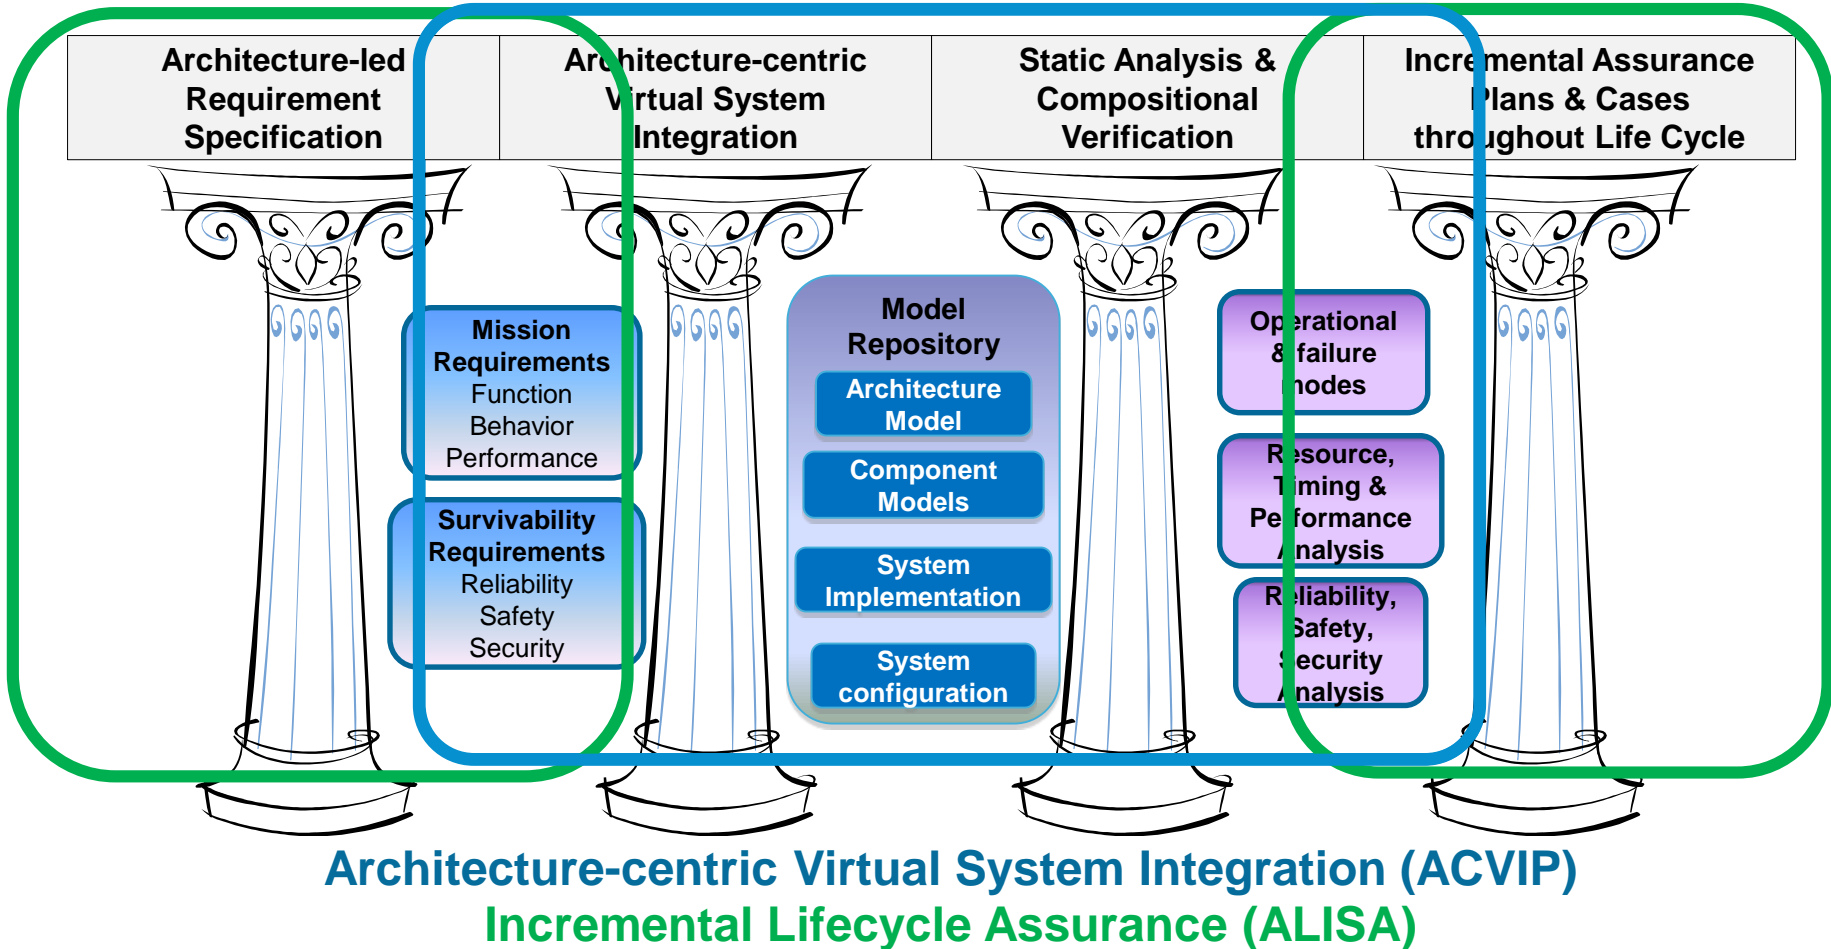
| Architecture-led Requirement Specification | Architecture-centric Virtual System Integration | Static Analysis & Compositional Verification | Incremental Assurance Plans & Cases throughout Life Cycle |
|---|---|---|---|

Mission Requirements
Function
Behavior
Performance

Survivability Requirements
Reliability
Safety
Security

Model Repository
Architecture Model
Component Models
System Implementation
System configuration

Operational & failure modes

Resource, Timing & Performance Analysis

Reliability, Safety, Security Analysis

Architecture-centric Virtual System Integration (ACVIP)
Incremental Lifecycle Assurance (ALISA)